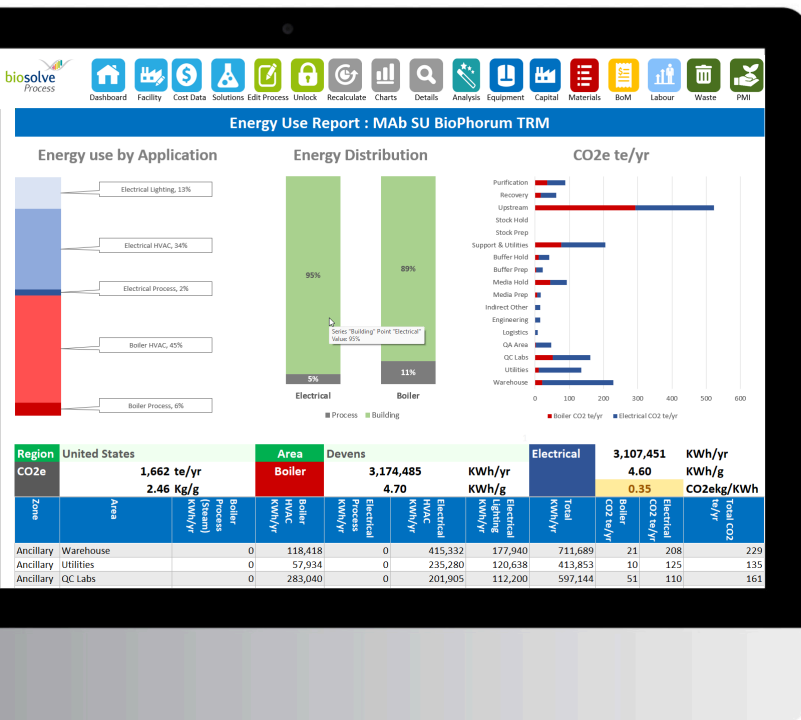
biosolve Process

Dashboard Facility Cost Data Solutions Edit Process Unlock Recalculate Charts Details Analysis Equipment Capital Materials BoM Labour Waste PMI

Energy Use Report : MAb SU BioPhorum TRM

Energy use by Application

Electrical Lighting, 13%

Electrical HVAC, 34%

Electrical Process, 2%

Boiler HVAC, 45%

Boiler Process, 6%

Energy Distribution

95%

89%

5%

11%

Series "Building" Point "Electrical" Value: 95%

Electrical Boiler

Process Building

CO2e te/yr

Purification
Recovery
Upstream
Stock Hold
Stock Prep
Support & Utilities
Buffer Hold
Buffer Prep
Media Hold
Media Prep
Indirect Other
Engineering
Logistics
QA Area
QC Labs
Utilities
Warehouse

0 100 200 300 400 500 600

Boiler CO2 te/yr Electrical CO2 te/yr

| Region | United States | Area | Devens | Electrical | 3,107,451 | KWh/yr |
|---|---|---|---|---|---|---|
| CO2e | 1,662 te/yr | Boiler | 3,174,485 KWh/yr | | 4.60 | KWh/g |
| | 2.46 Kg/g | | 4.70 KWh/g | | 0.35 | CO2ekg/KWh |

| Zone | Area | Boiler Process (Steam) KWh/yr | Boiler HVAC KWh/yr | Electrical Process KWh/yr | Electrical HVAC KWh/yr | Electrical Lighting KWh/yr | Total KWh/yr | Boiler CO2 te/yr | Electrical CO2 te/yr | Total CO2 te/yr |
|---|---|---|---|---|---|---|---|---|---|---|
| Ancillary | Warehouse | 0 | 118,418 | 0 | 415,332 | 177,940 | 711,689 | 21 | 208 | 229 |
| Ancillary | Utilities | 0 | 57,934 | 0 | 235,280 | 120,638 | 413,853 | 10 | 125 | 135 |
| Ancillary | QC Labs | 0 | 283,040 | 0 | 201,905 | 112,200 | 597,144 | 51 | 110 | 161 |